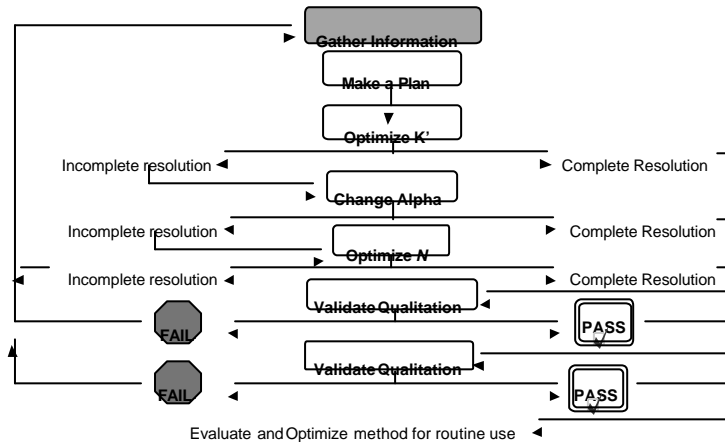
Gather Information

Make a Plan

Optimize K'

Incomplete resolution

Complete Resolution

Change Alpha

Incomplete resolution

Complete Resolution

Optimize *N*

Incomplete resolution

Complete Resolution

Validate Qualitation

FAIL

PASS

Validate Qualitation

FAIL

PASS

Evaluate and Optimize method for routine use